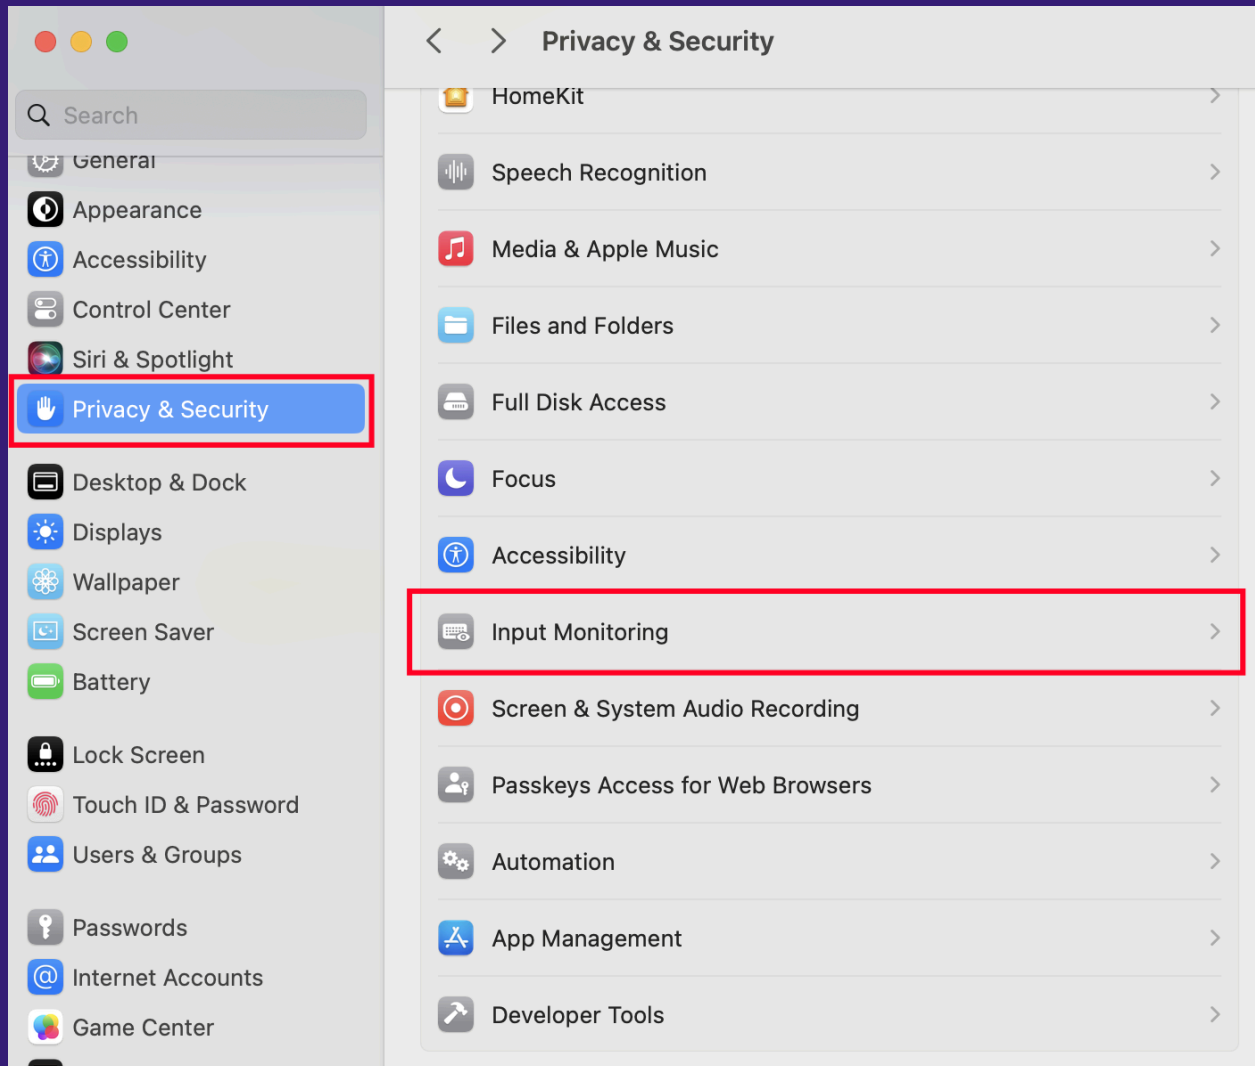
Search

General
Appearance
Accessibility
Control Center
Siri & Spotlight
Privacy & Security

Desktop & Dock
Displays
Wallpaper
Screen Saver
Battery

Lock Screen
Touch ID & Password
Users & Groups

Passwords
Internet Accounts
Game Center

Privacy & Security

HomeKit
Speech Recognition
Media & Apple Music
Files and Folders
Full Disk Access
Focus
Accessibility
Input Monitoring
Screen & System Audio Recording
Passkeys Access for Web Browsers
Automation
App Management
Developer Tools